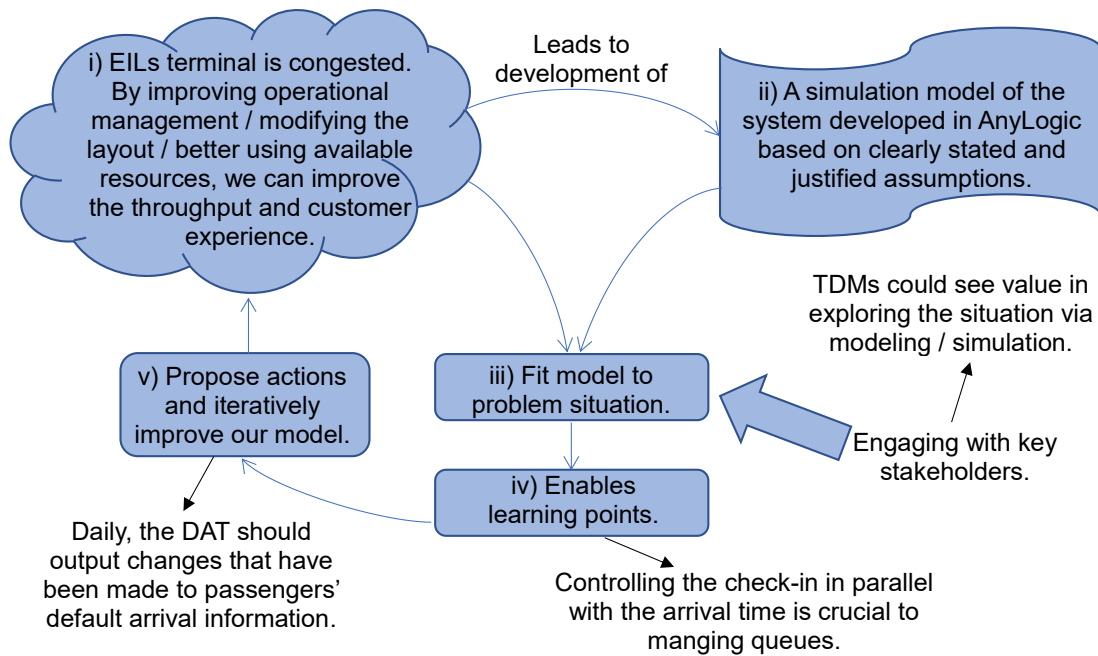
i) EILs terminal is congested. By improving operational management / modifying the layout / better using available resources, we can improve the throughput and customer experience.

Leads to development of

ii) A simulation model of the system developed in AnyLogic based on clearly stated and justified assumptions.

TDMs could see value in exploring the situation via modeling / simulation.

v) Propose actions and iteratively improve our model.

iii) Fit model to problem situation.

Engaging with key stakeholders.

iv) Enables learning points.

Daily, the DAT should output changes that have been made to passengers' default arrival information.

Controlling the check-in in parallel with the arrival time is crucial to manging queues.